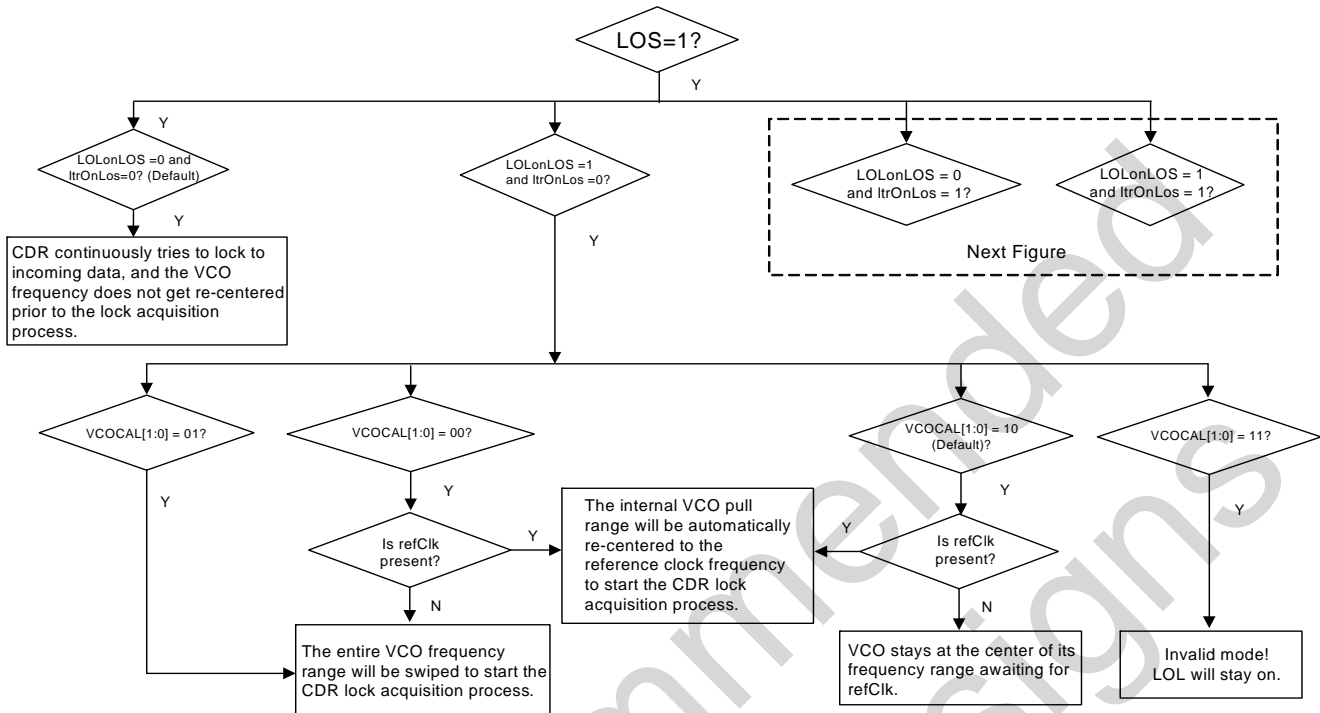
LOS=1?

Y

Y

LOLonLOS =0 and ltrOnLos=0? (Default)

Y

CDR continuously tries to lock to incoming data, and the VCO frequency does not get re-centered prior to the lock acquisition process.

LOLonLOS =1 and ltrOnLos =0?

Y

LOLonLOS = 0 and ltrOnLos = 1?

LOLonLOS = 1 and ltrOnLos = 1?

Next Figure

VCOCAL[1:0] = 01?

Y

VCOCAL[1:0] = 00?

Y

Is refClk present?

Y

N

The internal VCO pull range will be automatically re-centered to the reference clock frequency to start the CDR lock acquisition process.

The entire VCO frequency range will be swiped to start the CDR lock acquisition process.

VCOCAL[1:0] = 10 (Default)?

Y

Y

Is refClk present?

N

VCO stays at the center of its frequency range awaiting for refClk.

VCOCAL[1:0] = 11?

Y

Invalid mode! LOL will stay on.